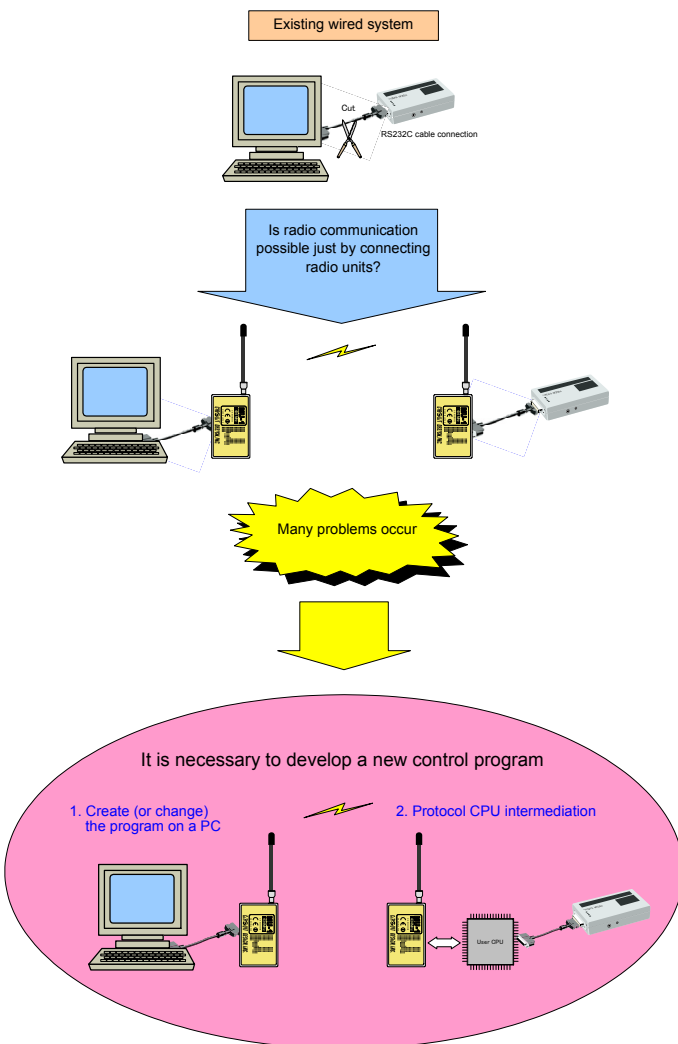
Existing wired system

Cut

RS232C cable connection

Is radio communication possible just by connecting radio units?

Many problems occur

It is necessary to develop a new control program

1. Create (or change) the program on a PC

2. Protocol CPU intermediation

User CPU